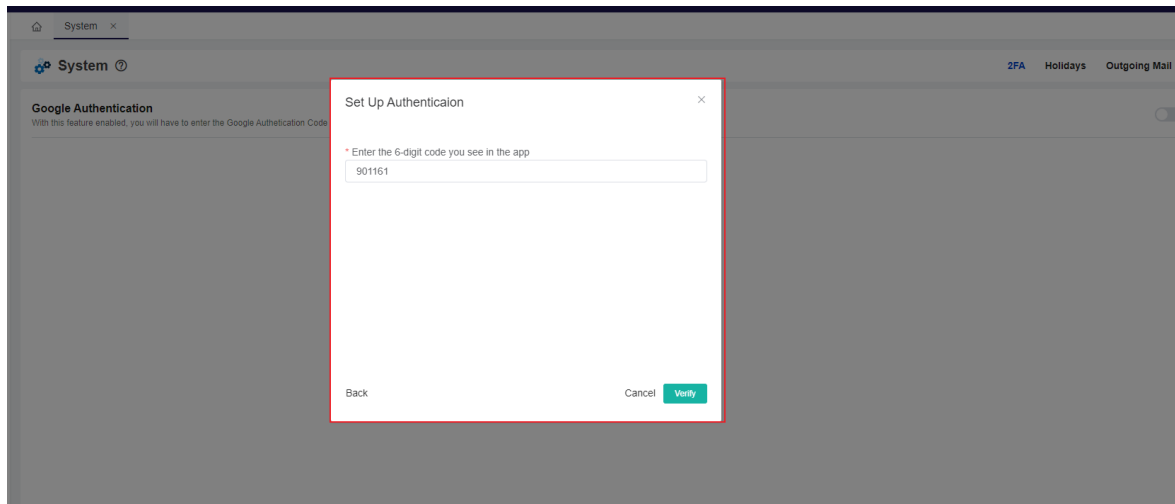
System ×

System ⑦

2FA Holidays Outgoing Mail

Google Authentication
With this feature enabled, you will have to enter the Google Authetication Code

Set Up Authenticaion

* Enter the 6-digit code you see in the app
901161

Back

Cancel Verify